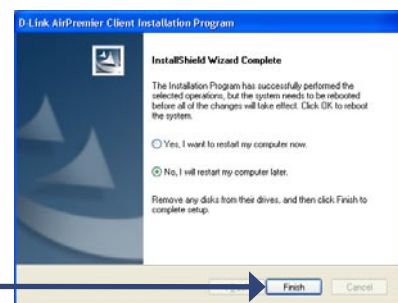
D-Link AirPremier Client Installation Program

InstallShield Wizard Complete

The Installation Program has successfully performed the selected operations, but the system needs to be rebooted before all of the changes will take effect. Click OK to reboot the system.

Yes, I want to restart my computer now.

No, I will restart my computer later.

Remove any disks from their drives, and then click Finish to complete setup.

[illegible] Finish Cancel